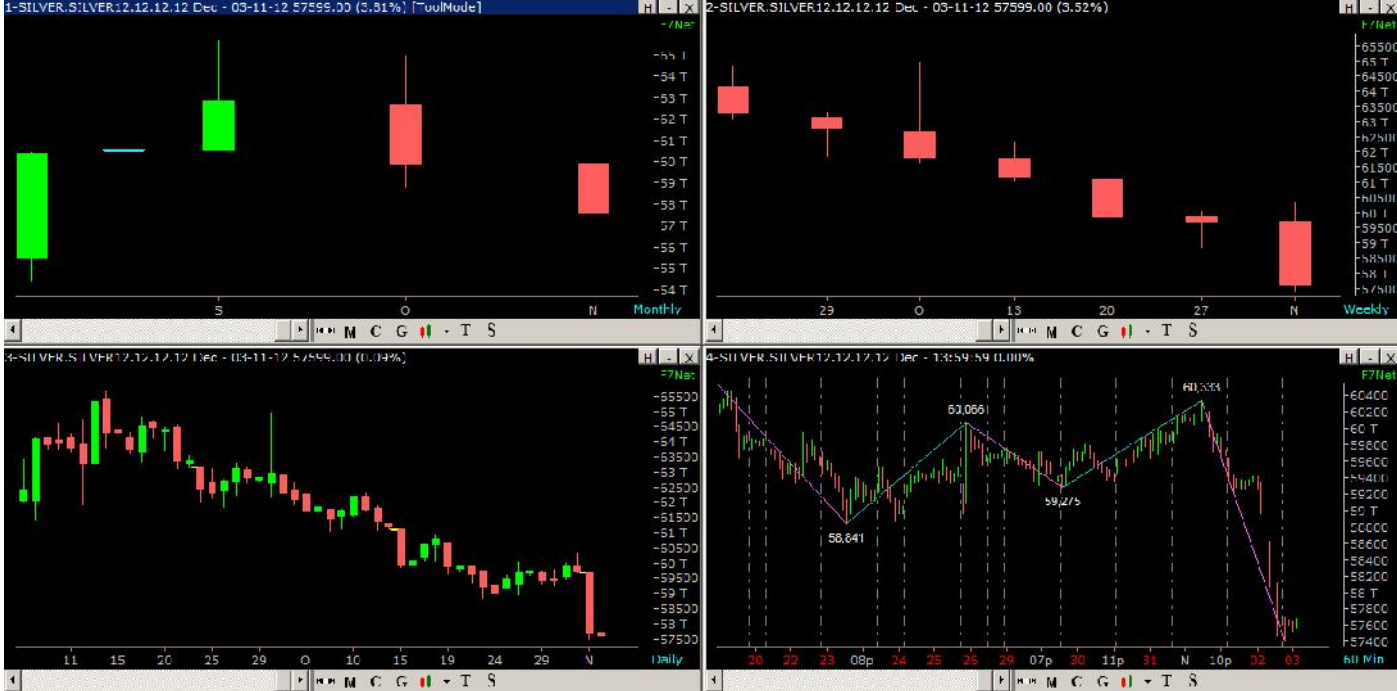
1-SILVER.SILVER12.12.12.12 Dec - 03-11-12 57599.00 (3.81%) [ToolMode]

H - X

F7Net

-55 T
-54 T
-53 T
-52 T
-51 T
-50 T
-59 T
-58 T
-57 T
-55 T
-55 T
-54 T

S
O
N
Monthly

M C G T S

2-SILVER.SILVER12.12.12.12 Dec - 03-11-12 57599.00 (3.52%)

H - X

F7Net

-65500
-65 T
-64500
-64 T
-63500
-63 T
-62500
-62 T
-61500
-61 T
-60500
-60 T
-59500
-59 T
-58500
-58 T
-57500

29
O
13
20
27
N
Weekly

M C G T S

3-SILVER.SILVER12.12.12.12 Dec - 03-11-12 57599.00 (0.09%)

H - X

F7Net

-55500
-55 T
-54500
-54 T
-53500
-53 T
-52500
-52 T
-51500
-51 T
-60500
-60 T
-59500
-59 T
-58500
-58 T
-57500

11
15
20
25
29
O
10
15
19
24
29
N
Daily

M C G T S

4-SILVER.SILVER12.12.12.12 Dec - 13:59:59 0.00%

H - X

F7Net

60,333
60,066
59,275
58,641

60400
60200
60 T
59800
59600
59400
59200
59 T
58800
58600
58400
58200
58 T
57800
57600
57400

20
22
23
08p
24
25
26
29
07p
30
11p
31
N
10p
02
03
60 Min

M C G T S